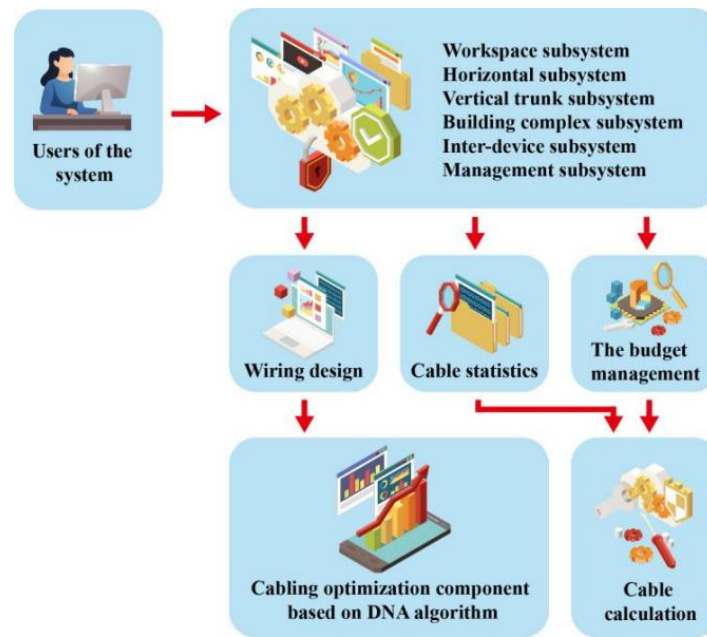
Users of the system

Workspace subsystem
Horizontal subsystem
Vertical trunk subsystem
Building complex subsystem
Inter-device subsystem
Management subsystem

Wiring design

Cable statistics

The budget management

Cabling optimization component based on DNA algorithm

Cable calculation